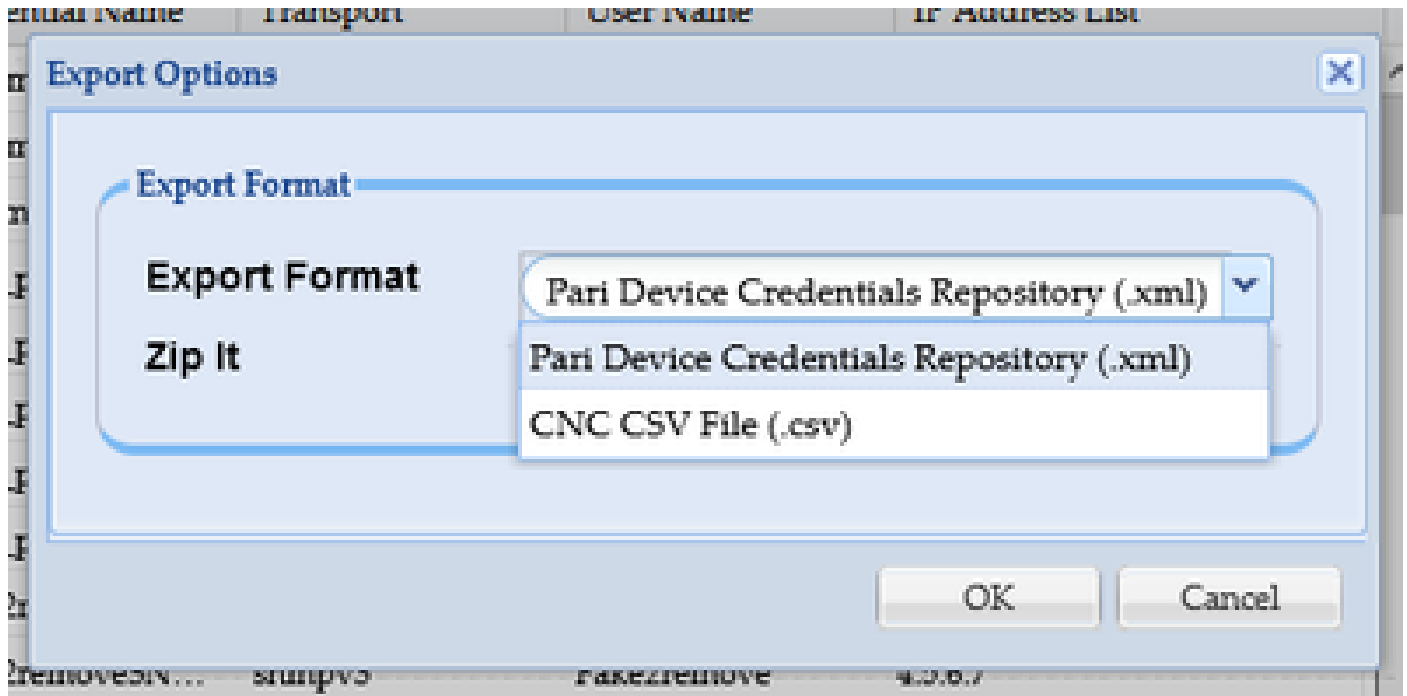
ential Name | Transport | User Name | IP Address List

Export Options

Export Format

Export Format
Pari Device Credentials Repository (.xml)

Zip It

Pari Device Credentials Repository (.xml)
CNC CSV File (.csv)

OK
Cancel

2removeSN... snmpv3 Fake2remove 4.5.6.7